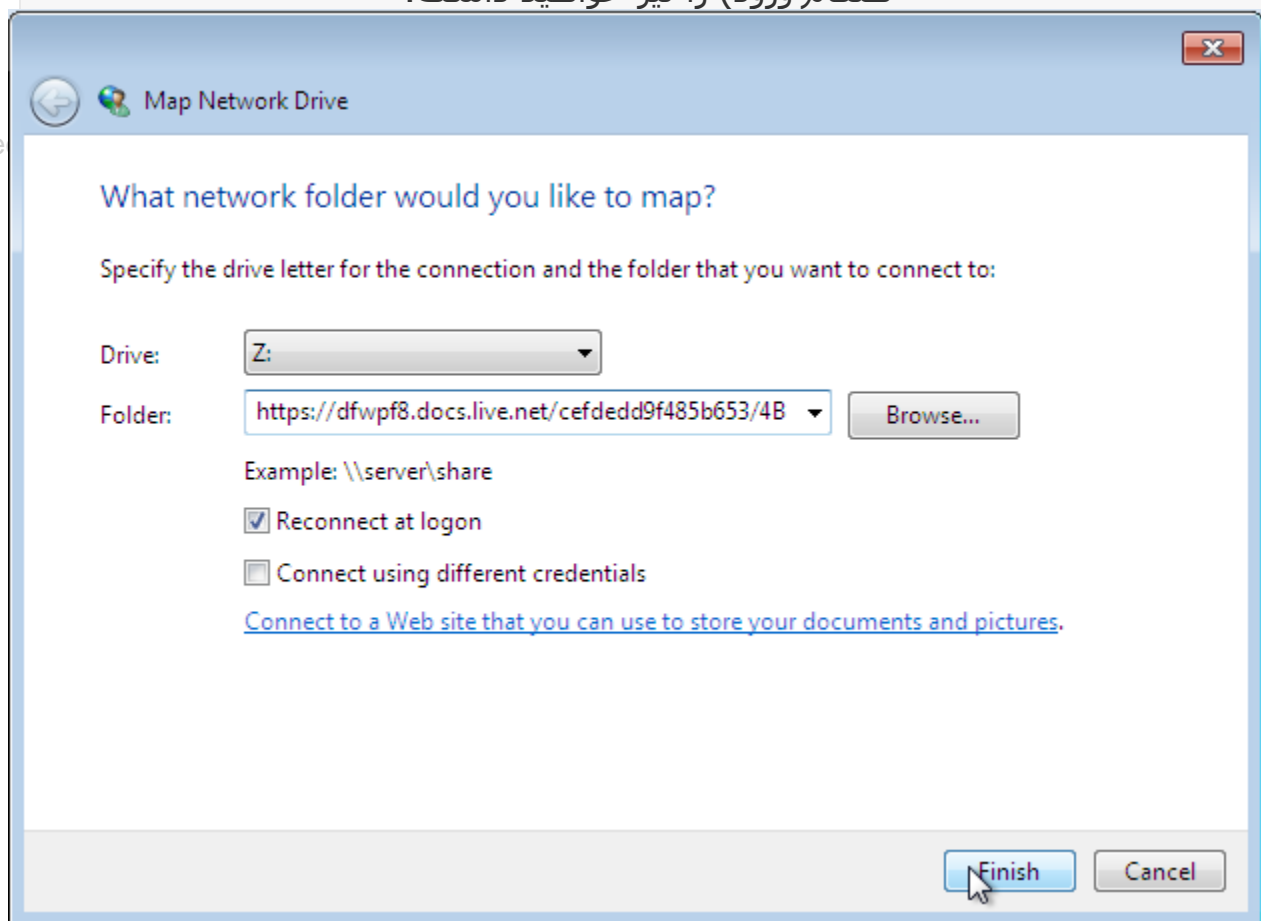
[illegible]

Map Network Drive

What network folder would you like to map?

Specify the drive letter for the connection and the folder that you want to connect to:

Drive: Z:

Folder: https://dfwpf8.docs.live.net/cefdedd9f485b653/4B

Browse...

Example: \\server\share

Reconnect at logon

Connect using different credentials

Connect to a Web site that you can use to store your documents and pictures.

Finish

Cancel